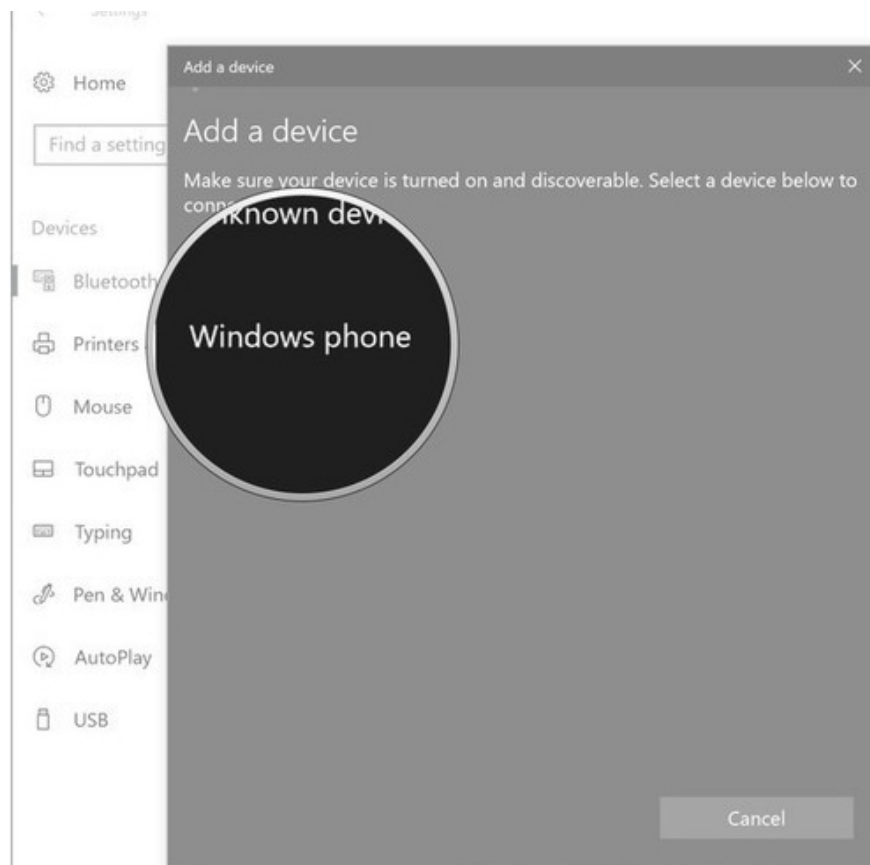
Settings

Home

Find a setting

Devices

Bluetooth

Printers

Mouse

Touchpad

Typing

Pen & Win

AutoPlay

USB

Add a device

×

Add a device

Make sure your device is turned on and discoverable. Select a device below to conn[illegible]

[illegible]known dev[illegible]

Windows phone

Cancel